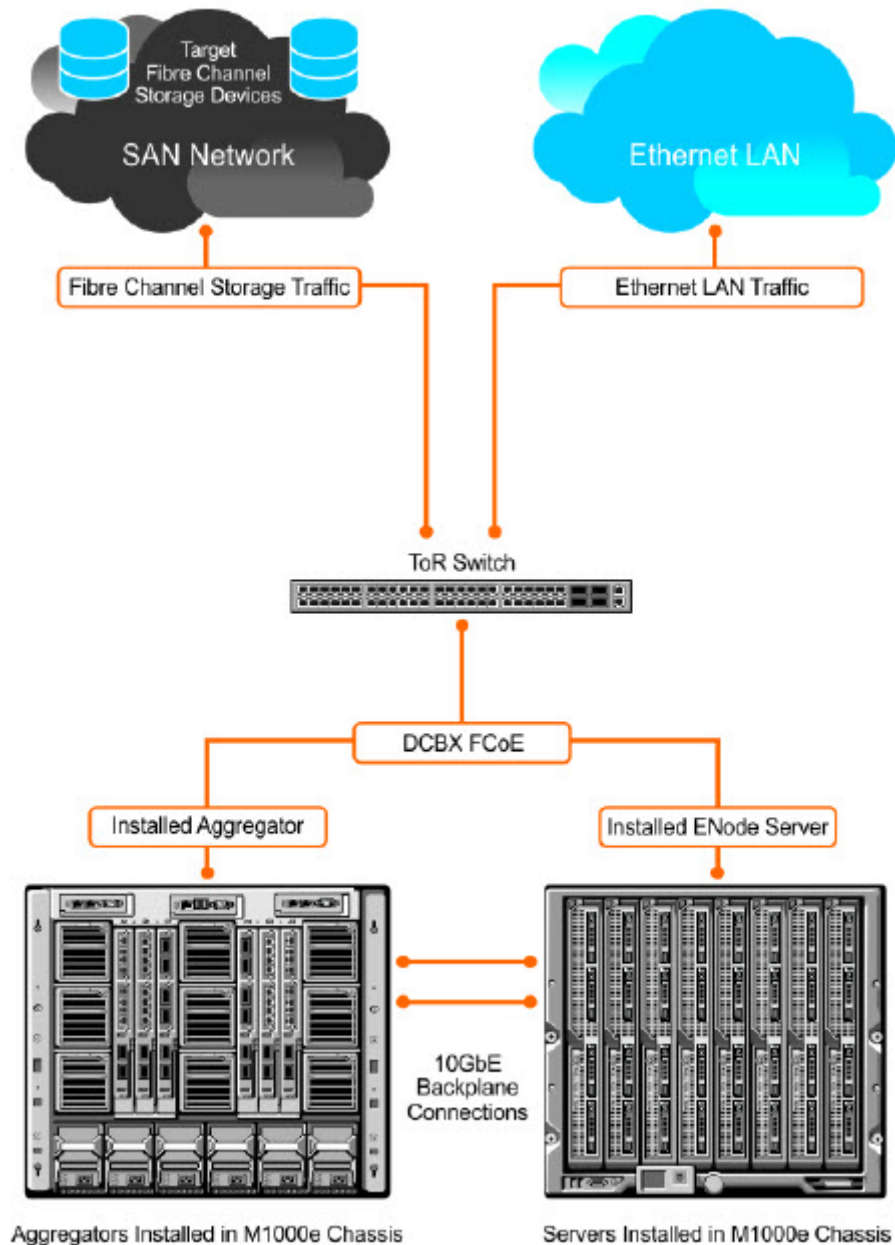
Target Fibre Channel Storage Devices

SAN Network

Ethernet LAN

Fibre Channel Storage Traffic

Ethernet LAN Traffic

ToR Switch

DCBX FCoE

Installed Aggregator

Installed ENode Server

10GbE Backplane Connections

Aggregators Installed in M1000e Chassis

Servers Installed in M1000e Chassis